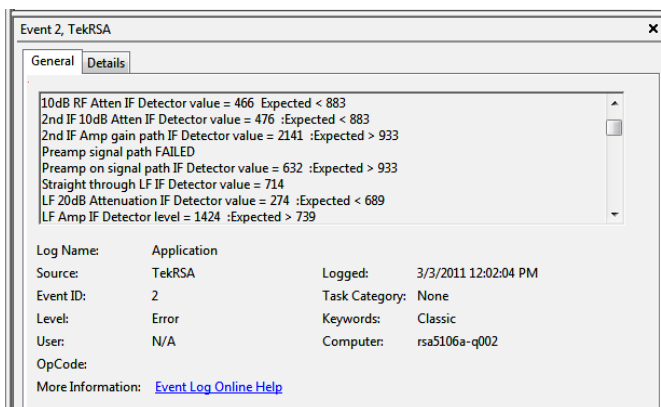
Event 2, TekRSA
×

General
Details

10dB RF Atten IF Detector value = 466 Expected < 883
2nd IF 10dB Atten IF Detector value = 476 :Expected < 883
2nd IF Amp gain path IF Detector value = 2141 :Expected > 933
Preamp signal path FAILED
Preamp on signal path IF Detector value = 632 :Expected > 933
Straight through LF IF Detector value = 714
LF 20dB Attenuation IF Detector value = 274 :Expected < 689
LF Amp IF Detector level = 1424 :Expected > 739

| | | | |
|---|---|---|---|
| Log Name: | Application | | |
| Source: | TekRSA | Logged: | 3/3/2011 12:02:04 PM |
| Event ID: | 2 | Task Category: | None |
| Level: | Error | Keywords: | Classic |
| User: | N/A | Computer: | rsa5106a-q002 |
| OpCode: | | | |
| More Information: | Event Log Online Help | | |